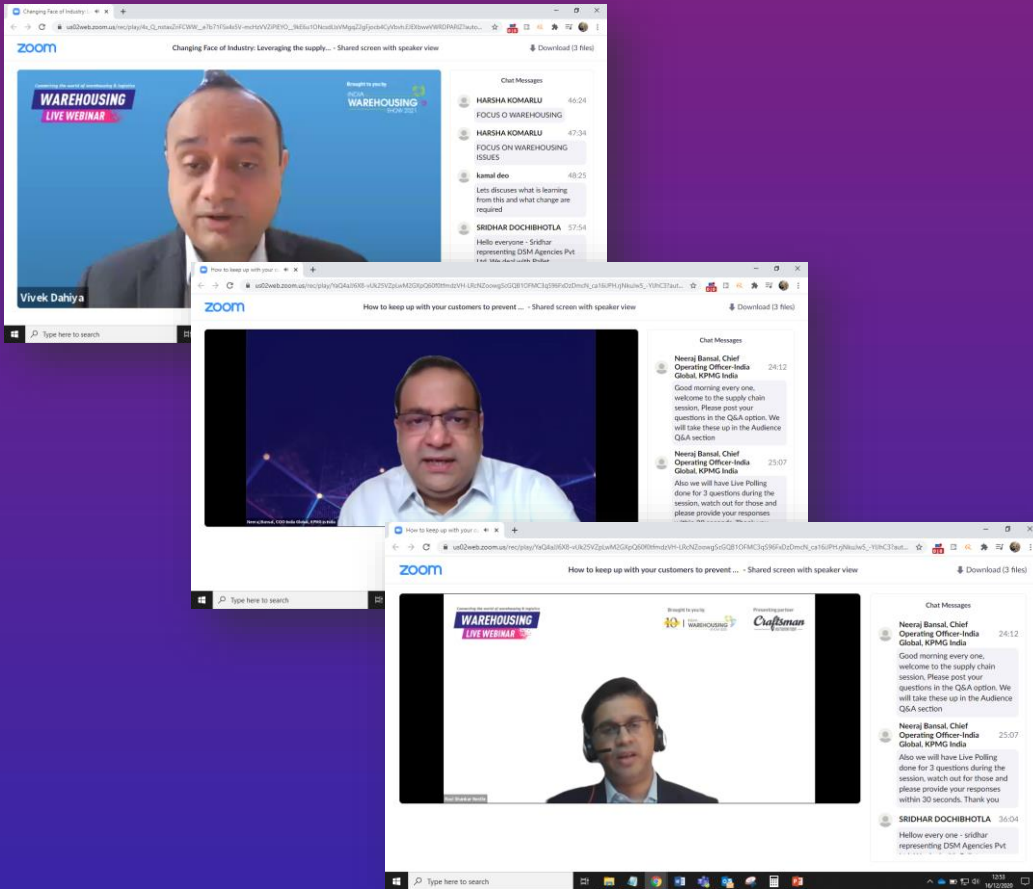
Changing Face of Industry

us02web.zoom.us/rec/play/4c_Q_nstauZnFCWW__a7b71F5a4s5V-mcHzVVZiPEYO__9kE6u1ONsxdUoVMgqZ2gFjocb4CyVbvhrZJEXbweVWRDPARIZ?auto...

zoom

Changing Face of Industry: Leveraging the supply... - Shared screen with speaker view

Download (3 files)

Connecting the world of warehousing & logistics

WAREHOUSING LIVE WEBINAR

Brought to you by

INDIA WAREHOUSING SHOW 2021

Vivek Dahiya

Chat Messages

HARSHA KOMARLU 46:24
FOCUS O WAREHOUSING

HARSHA KOMARLU 47:34
FOCUS ON WAREHOUSING ISSUES

kamal deo 48:25
Lets discuses what is learning from this and what change are required

SRIDHAR DOCHIBHOTLA 57:54
Hello everyone - Sridhar representing DSM Agencies Pvt Ltd. We deal with Pallet

Type here to search

How to keep up with your c

us02web.zoom.us/rec/play/YaQ4a... 

zoom

How to keep up with your customers to prevent ... - Shared screen with speaker view

Download (3 files)

Neeraj Bansal, COO India Global, KPMG in India

Chat Messages

Neeraj Bansal, Chief Operating Officer-India Global, KPMG India 24:12
Good morning every one, welcome to the supply chain session, Please post your questions in the Q&A option. We will take these up in the Audience Q&A section

Neeraj Bansal, Chief Operating Officer-India Global, KPMG India 25:07
Also we will have Live Polling done for 3 questions during the session, watch out for those and please provide your responses within 30 seconds. Thank you

Type here to search

How to keep up with your c

us02web.zoom.us/rec/play/YaQ4a... 

zoom

How to keep up with your customers to prevent ... - Shared screen with speaker view

Download (3 files)

Connecting the world of warehousing & logistics

WAREHOUSING LIVE WEBINAR

Brought to you by

INDIA WAREHOUSING SHOW

Presenting partner

Craftsman

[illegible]

Chat Messages

Neeraj Bansal, Chief Operating Officer-India Global, KPMG India 24:12
Good morning every one, welcome to the supply chain session, Please post your questions in the Q&A option. We will take these up in the Audience Q&A section

Neeraj Bansal, Chief Operating Officer-India Global, KPMG India 25:07
Also we will have Live Polling done for 3 questions during the session, watch out for those and please provide your responses within 30 seconds. Thank you

SRIDHAR DOCHIBHOTLA 36:04
Hellow every one - sridhar representing DSM Agencies Pvt

Type here to search

12:53
16/12/2020